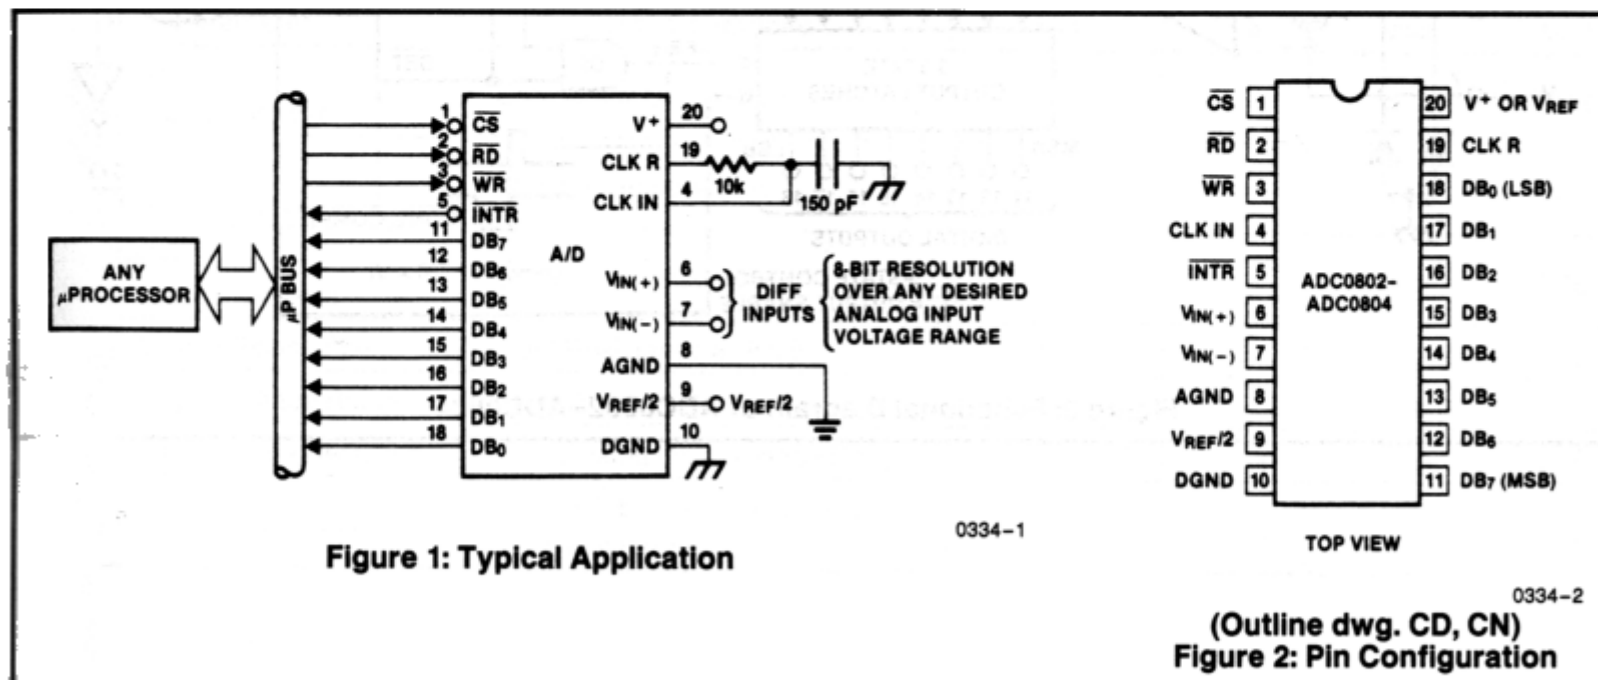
ANY
μPROCESSOR

μP BUS

1 $\overline{CS}$
2 $\overline{RD}$
3 $\overline{WR}$
5 $\overline{INTR}$
11 $DB_7$
12 $DB_6$
13 $DB_5$
14 $DB_4$
15 $DB_3$
16 $DB_2$
17 $DB_1$
18 $DB_0$

A/D

V+ 20
CLK R 19
10k
CLK IN 4
150 pF
$V_{IN(+)}$ 6
$V_{IN(-)}$ 7
DIFF INPUTS
8-BIT RESOLUTION OVER ANY DESIRED ANALOG INPUT VOLTAGE RANGE
AGND 8
$V_{REF}/2$ 9
$V_{REF}/2$
DGND 10

0334–1

Figure 1: Typical Application

| | | | |
|---|---|---|---|
| $\overline{CS}$ | 1 | 20 | $V^+$ OR $V_{REF}$ |
| $\overline{RD}$ | 2 | 19 | CLK R |
| $\overline{WR}$ | 3 | 18 | $DB_0$ (LSB) |
| CLK IN | 4 | 17 | $DB_1$ |
| $\overline{INTR}$ | 5 | 16 | $DB_2$ |
| $V_{IN(+)}$ | 6 | 15 | $DB_3$ |
| $V_{IN(-)}$ | 7 | 14 | $DB_4$ |
| AGND | 8 | 13 | $DB_5$ |
| $V_{REF}/2$ | 9 | 12 | $DB_6$ |
| DGND | 10 | 11 | $DB_7$ (MSB) |

ADC0802-
ADC0804

TOP VIEW

0334–2

(Outline dwg. CD, CN)
Figure 2: Pin Configuration